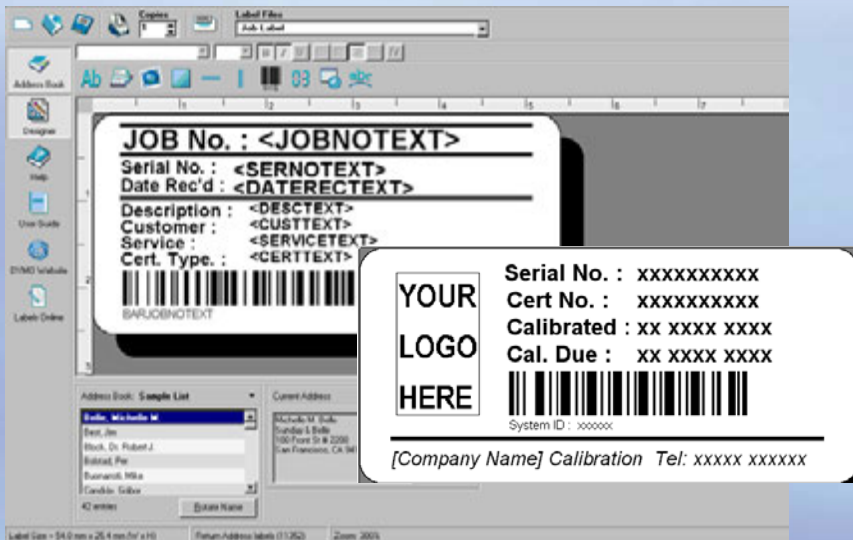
Copies
1
Label Files
Job Label

Address Book
Designer
Help
User Guide
DYMO Website
Labels Online

1 2 3 4 5 6 7

JOB No. : <JOBNOTEXT>
Serial No. : <SERNOTEXT>
Date Rec'd : <DATERECTEXT>
Description : <DESCTEXT>
Customer : <CUSTTEXT>
Service : <SERVICETEXT>
Cert. Type. : <CERTTEXT>
BARJOBNOTEXT

Address Book: Sample List
Belle, Michelle M
Best, Jim
Block, Dr. Robert J.
Bolstad, Per
Buonarotti, Mike
Candide, Sidney
42 entries
Rotate Name

Current Address
Michelle M. Belle
Sunday & Belle
100 Front St # 2200
San Francisco, CA 94

YOUR
LOGO
HERE
Serial No. : xxxxxxxxxx
Cert No. : xxxxxxxxxx
Calibrated : xx xxxx xxxx
Cal. Due : xx xxxx xxxx
System ID : xxxxxx
[Company Name] Calibration Tel: xxxxx xxxxxx

Label Size = 54.0 mm x 25.4 mm (W x H)
Return Address labels (11352)
Zoom: 300%